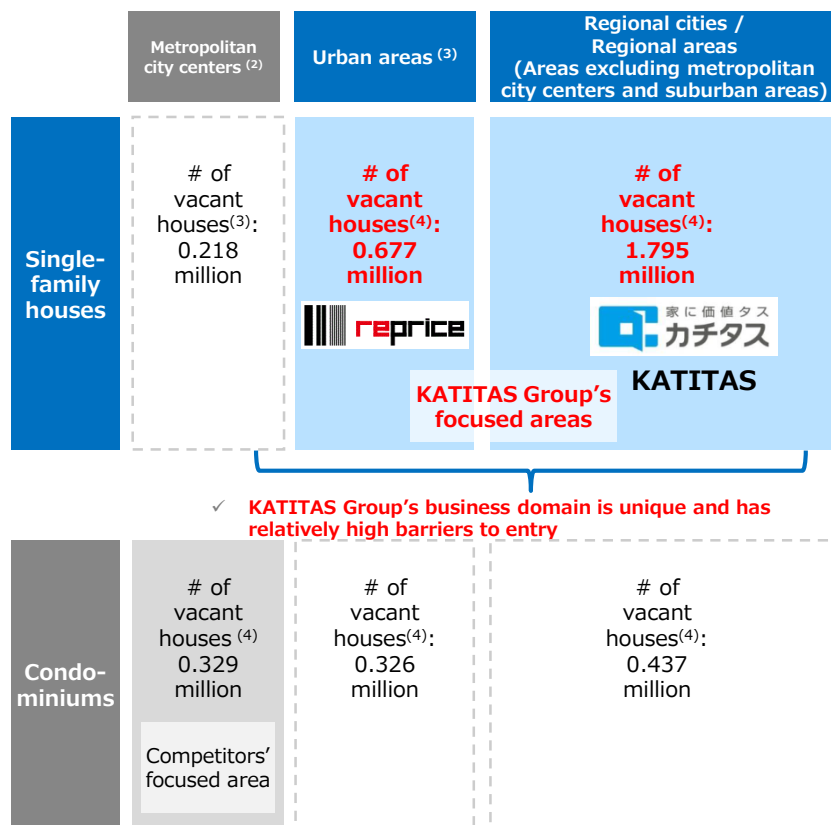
Metropolitan city centers $^{(2)}$

Urban areas $^{(3)}$

Regional cities / Regional areas (Areas excluding metropolitan city centers and suburban areas)

Single-family houses

# of vacant houses$^{(3)}$: 0.218 million

# of vacant houses$^{(4)}$: 0.677 million

reprice

# of vacant houses$^{(4)}$: 1.795 million

家に価値タス カチタス

KATITAS

KATITAS Group's focused areas

✓ KATITAS Group's business domain is unique and has relatively high barriers to entry

Condo-miniums

# of vacant houses $^{(4)}$ 0.329 million

Competitors' focused area

# of vacant houses$^{(4)}$: 0.326 million

# of vacant houses$^{(4)}$: 0.437 million